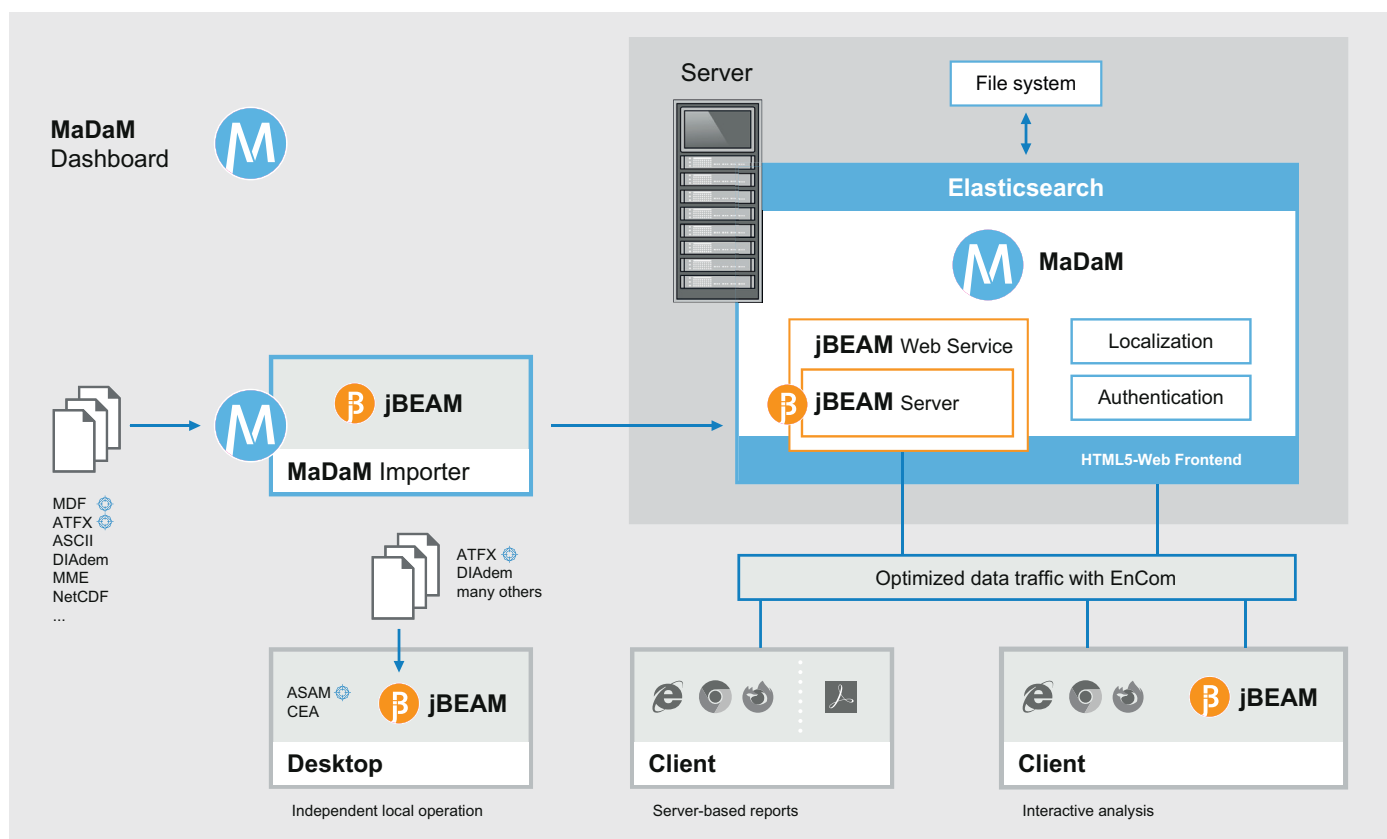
MaDaM
Dashboard

Server

File system

Elasticsearch

MaDaM

jBEAM Web Service

jBEAM Server

Localization

Authentication

HTML5-Web Frontend

jBEAM

MaDaM Importer

MDF
ATFX
ASCII
DIAdem
MME
NetCDF
...

ATFX
DIAdem
many others

Optimized data traffic with EnCom

ASAM
CEA

jBEAM

Desktop

Independent local operation

Client

Server-based reports

jBEAM

Client

Interactive analysis